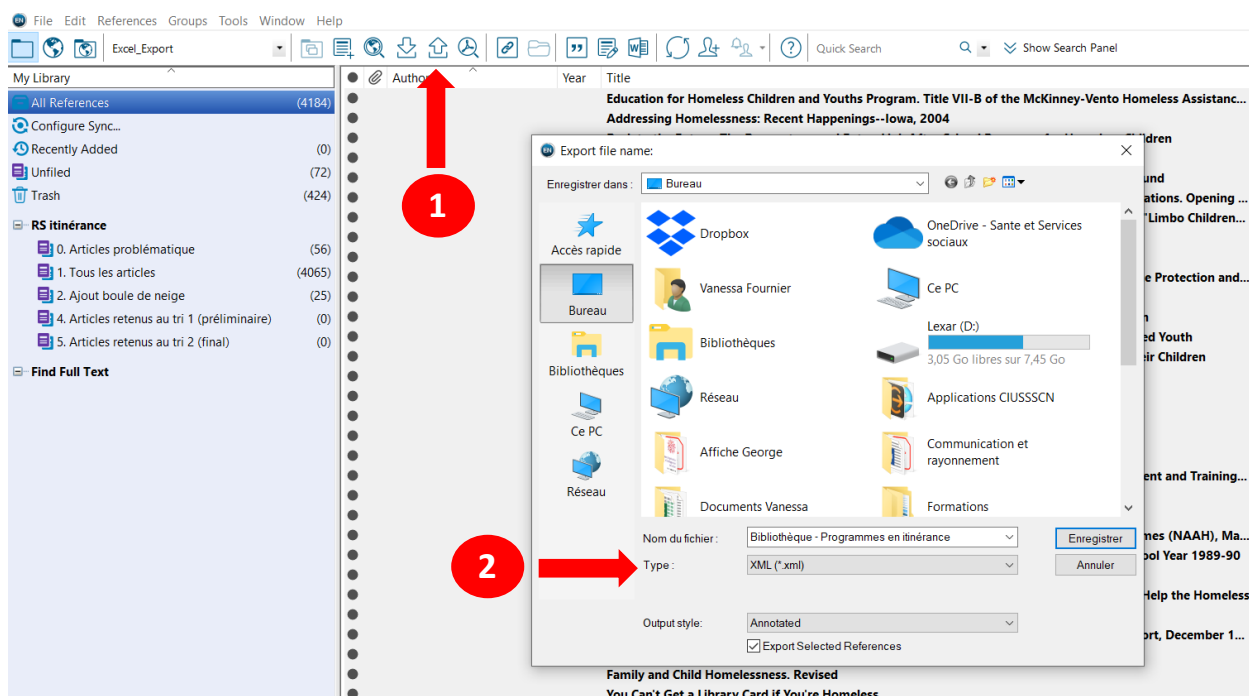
File Edit References Groups Tools Window Help

Excel_Export

Quick Search

Show Search Panel

My Library

All References (4184)
Configure Sync...
Recently Added (0)
Unfiled (72)
Trash (424)

RS itinérance
0. Articles problématique (56)
1. Tous les articles (4065)
2. Ajout boule de neige (25)
4. Articles retenus au tri 1 (préliminaire) (0)
5. Articles retenus au tri 2 (final) (0)

Find Full Text

Author Year Title

Education for Homeless Children and Youths Program. Title VII-B of the McKinney-Vento Homeless Assistanc...
Addressing Homelessness: Recent Happenings--Iowa, 2004
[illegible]dren
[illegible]und
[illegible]ations. Opening ...
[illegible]"Limbo Children...
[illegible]e Protection and...
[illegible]n
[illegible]ed Youth
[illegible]eir Children
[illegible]ent and Training...
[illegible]mes (NAAH), Ma...
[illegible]ool Year 1989-90
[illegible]Help the Homeless
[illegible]ort, December 1...
Family and Child Homelessness. Revised
You Can't Get a Library Card if You're Homeless

1

2

Export file name:

Enregistrer dans : Bureau

Accès rapide
Bureau
Bibliothèques
Ce PC
Réseau

Dropbox
OneDrive - Sante et Services sociaux
Vanessa Fournier
Ce PC
Bibliothèques
Lexar (D:)
3,05 Go libres sur 7,45 Go
Réseau
Applications CIUSSSCN
Affiche George
Communication et rayonnement
Documents Vanessa
Formations

Nom du fichier : Bibliothèque - Programmes en itinérance
Type : XML (*.xml)

Enregistrer
Annuler

Output style: Annotated
Export Selected References